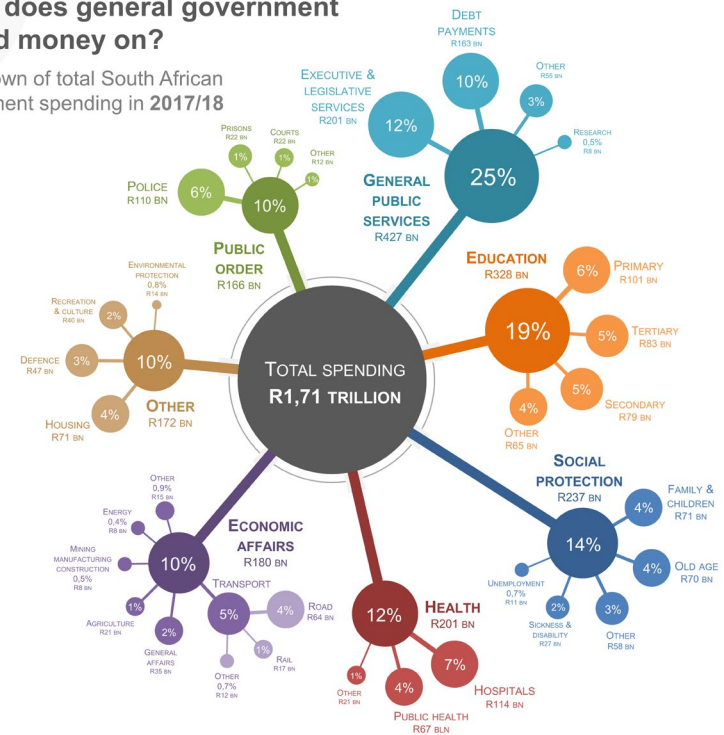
does general government
d money on?
own of total South African
ment spending in **2017/18**

DEBT PAYMENTS
R163 BN
10%

OTHER
R55 BN
3%

RESEARCH
0,5%
R9 BN

EXECUTIVE & LEGISLATIVE SERVICES
R201 BN
12%

25%
GENERAL PUBLIC SERVICES
R427 BN

PRISONS
R22 BN
1%

COURTS
R22 BN
1%

OTHER
R12 BN
1%

POLICE
R110 BN
6%

10%
PUBLIC ORDER
R166 BN

EDUCATION
R328 BN
19%

6%
PRIMARY
R101 BN

5%
TERTIARY
R83 BN

5%
SECONDARY
R79 BN

4%
OTHER
R65 BN

ENVIRONMENTAL PROTECTION
0,8%
R14 BN

RECREATION & CULTURE
R40 BN
2%

DEFENCE
R47 BN
3%

10%
OTHER
R172 BN

4%
HOUSING
R71 BN

TOTAL SPENDING
R1,71 TRILLION

SOCIAL PROTECTION
R237 BN
14%

4%
FAMILY & CHILDREN
R71 BN

4%
OLD AGE
R70 BN

3%
OTHER
R58 BN

2%
SICKNESS & DISABILITY
R27 BN

UNEMPLOYMENT
0,7%
R11 BN

OTHER
0,9%
R15 BN

ENERGY
0,4%
R8 BN

MINING MANUFACTURING CONSTRUCTION
0,5%
R8 BN

10%
ECONOMIC AFFAIRS
R180 BN

1%
AGRICULTURE
R21 BN

2%
GENERAL AFFAIRS
R35 BN

5%
TRANSPORT

4%
ROAD
R64 BN

1%
RAIL
R17 BN

OTHER
0,7%
R12 BN

12%
HEALTH
R201 BN

7%
HOSPITALS
R114 BN

4%
PUBLIC HEALTH
R67 BLN

1%
OTHER
R21 BN